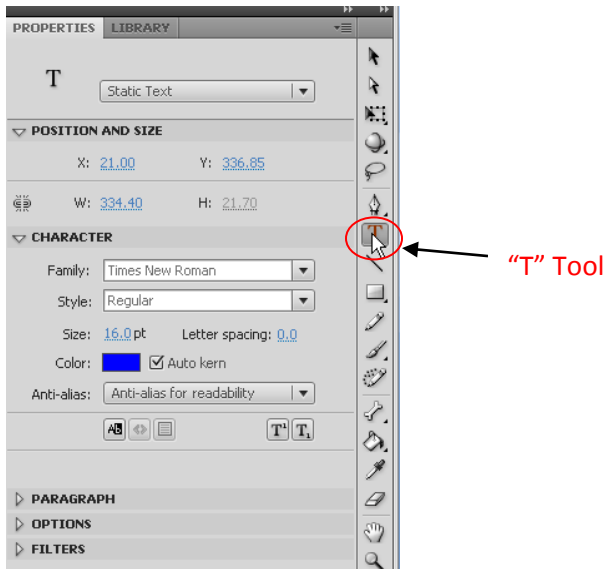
PROPERTIES LIBRARY

T

Static Text

POSITION AND SIZE

X: 21.00 Y: 336.85

W: 334.40 H: 21.70

CHARACTER

Family: Times New Roman

Style: Regular

Size: 16.0 pt Letter spacing: 0.0

Color: Auto kern

Anti-alias: Anti-alias for readability

PARAGRAPH

OPTIONS

FILTERS

"T" Tool